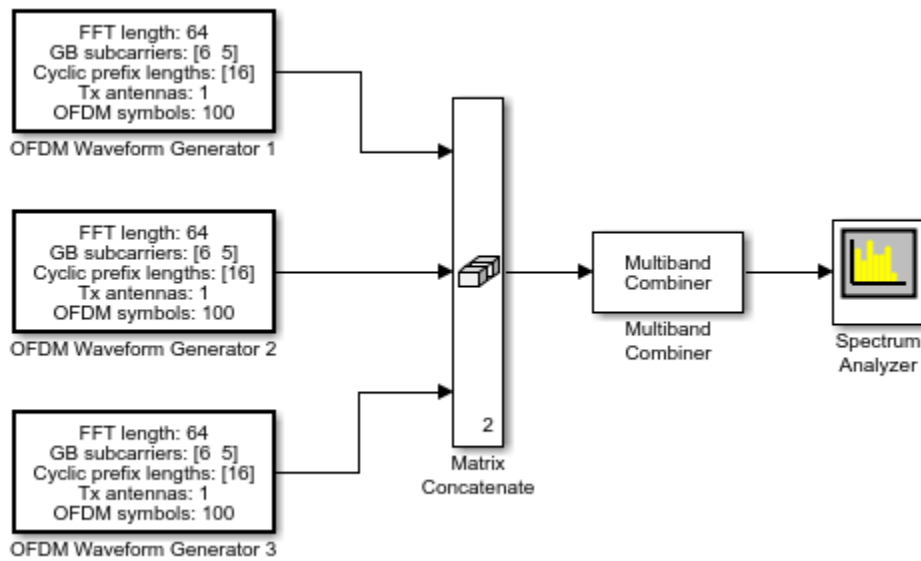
FFT length: 64
GB subcarriers: [6 5]
Cyclic prefix lengths: [16]
Tx antennas: 1
OFDM symbols: 100

OFDM Waveform Generator 1

FFT length: 64
GB subcarriers: [6 5]
Cyclic prefix lengths: [16]
Tx antennas: 1
OFDM symbols: 100

OFDM Waveform Generator 2

FFT length: 64
GB subcarriers: [6 5]
Cyclic prefix lengths: [16]
Tx antennas: 1
OFDM symbols: 100

OFDM Waveform Generator 3

2

Matrix Concatenate

Multiband Combiner

Multiband Combiner

Spectrum Analyzer